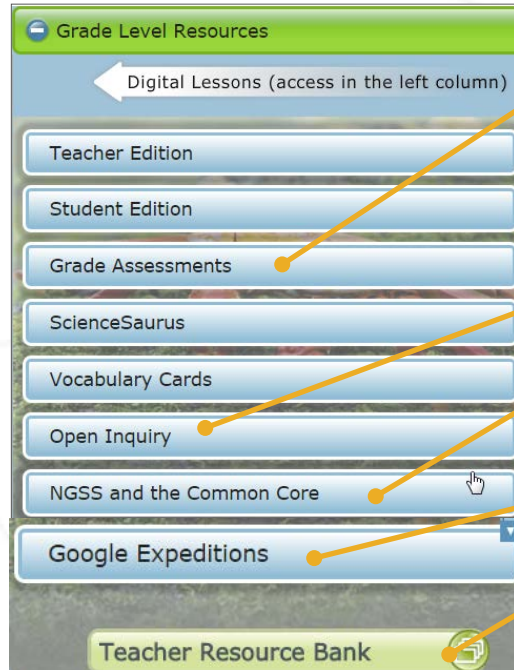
Grade Level Resources

Digital Lessons (access in the left column)

Teacher Edition

Student Edition

Grade Assessments

ScienceSaurus

Vocabulary Cards

Open Inquiry

NGSS and the Common Core

Google Expeditions

Teacher Resource Bank